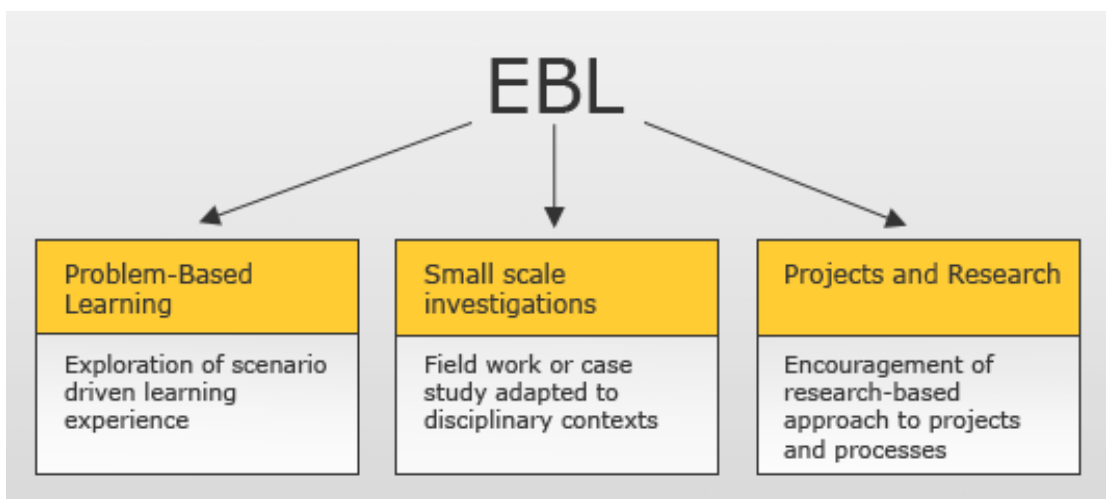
EBL

Problem-Based Learning

Exploration of scenario driven learning experience

Small scale investigations

Field work or case study adapted to disciplinary contexts

Projects and Research

Encouragement of research-based approach to projects and processes